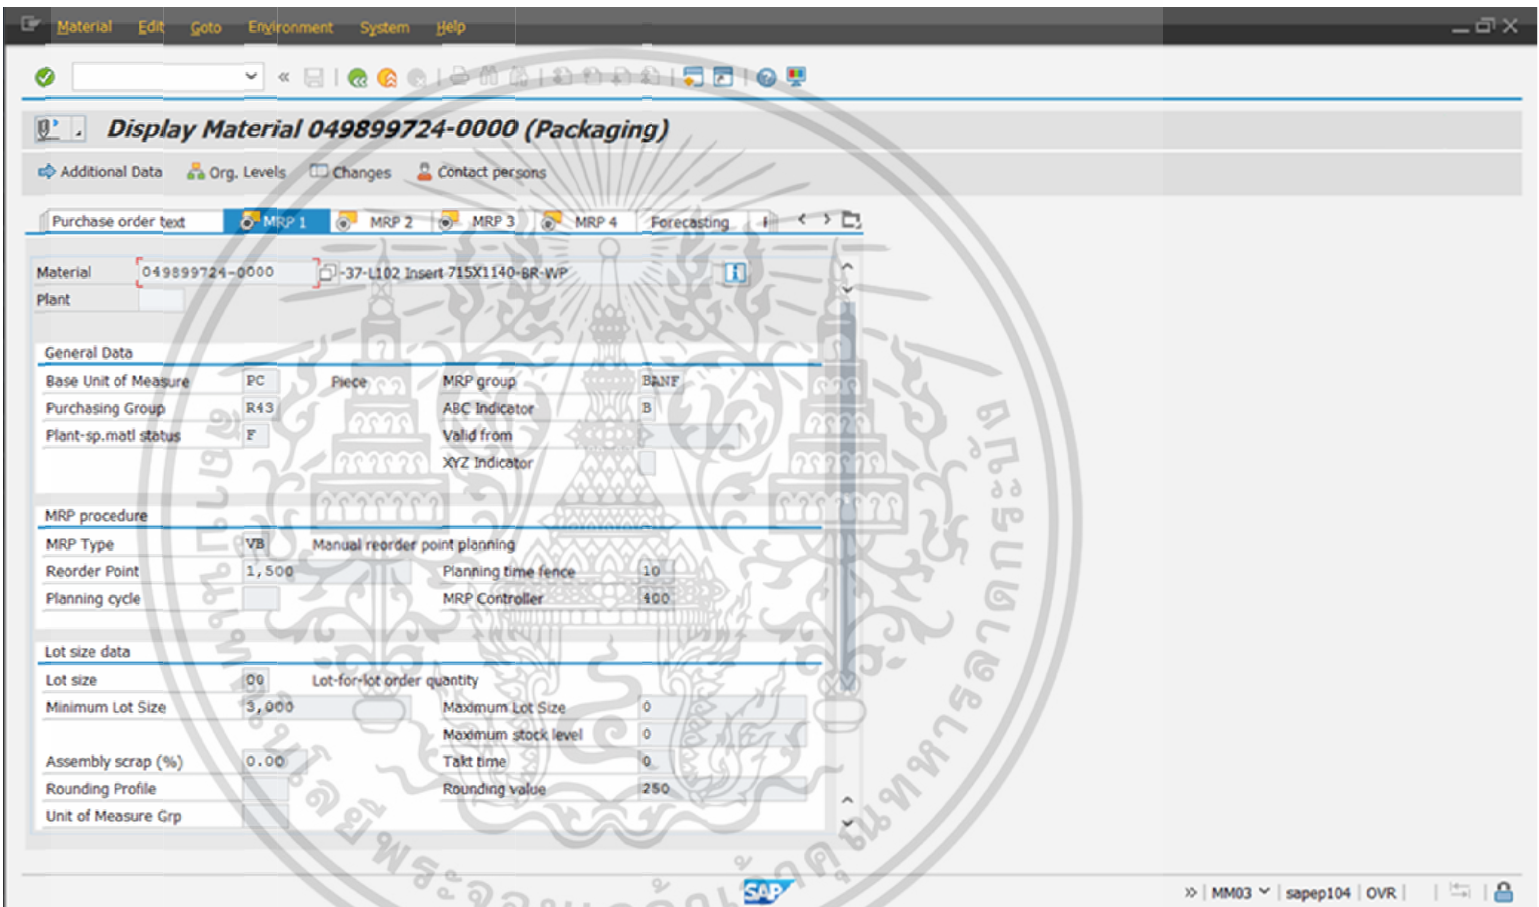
Material Edit Goto Environment System Help

Display Material 049899724-0000 (Packaging)

Additional Data Org. Levels Changes Contact persons

Purchase order text MRP 1 MRP 2 MRP 3 MRP 4 Forecasting

Material 049899724-0000 -37-L102 Insert-715X1140-BR-WP
Plant

General Data
Base Unit of Measure PC Piece MRP group BANF
Purchasing Group R43 ABC Indicator B
Plant-sp.matl status F Valid from
XYZ Indicator

MRP procedure
MRP Type VB Manual reorder point planning
Reorder Point 1,500 Planning time fence 10
Planning cycle MRP Controller 400

Lot size data
Lot size 00 Lot-for-lot order quantity
Minimum Lot Size 3,000 Maximum Lot Size 0
Maximum stock level 0
Assembly scrap (%) 0.00 Takt time 0
Rounding Profile Rounding value 250
Unit of Measure Grp

SAP

MM03 sapep104 OVR